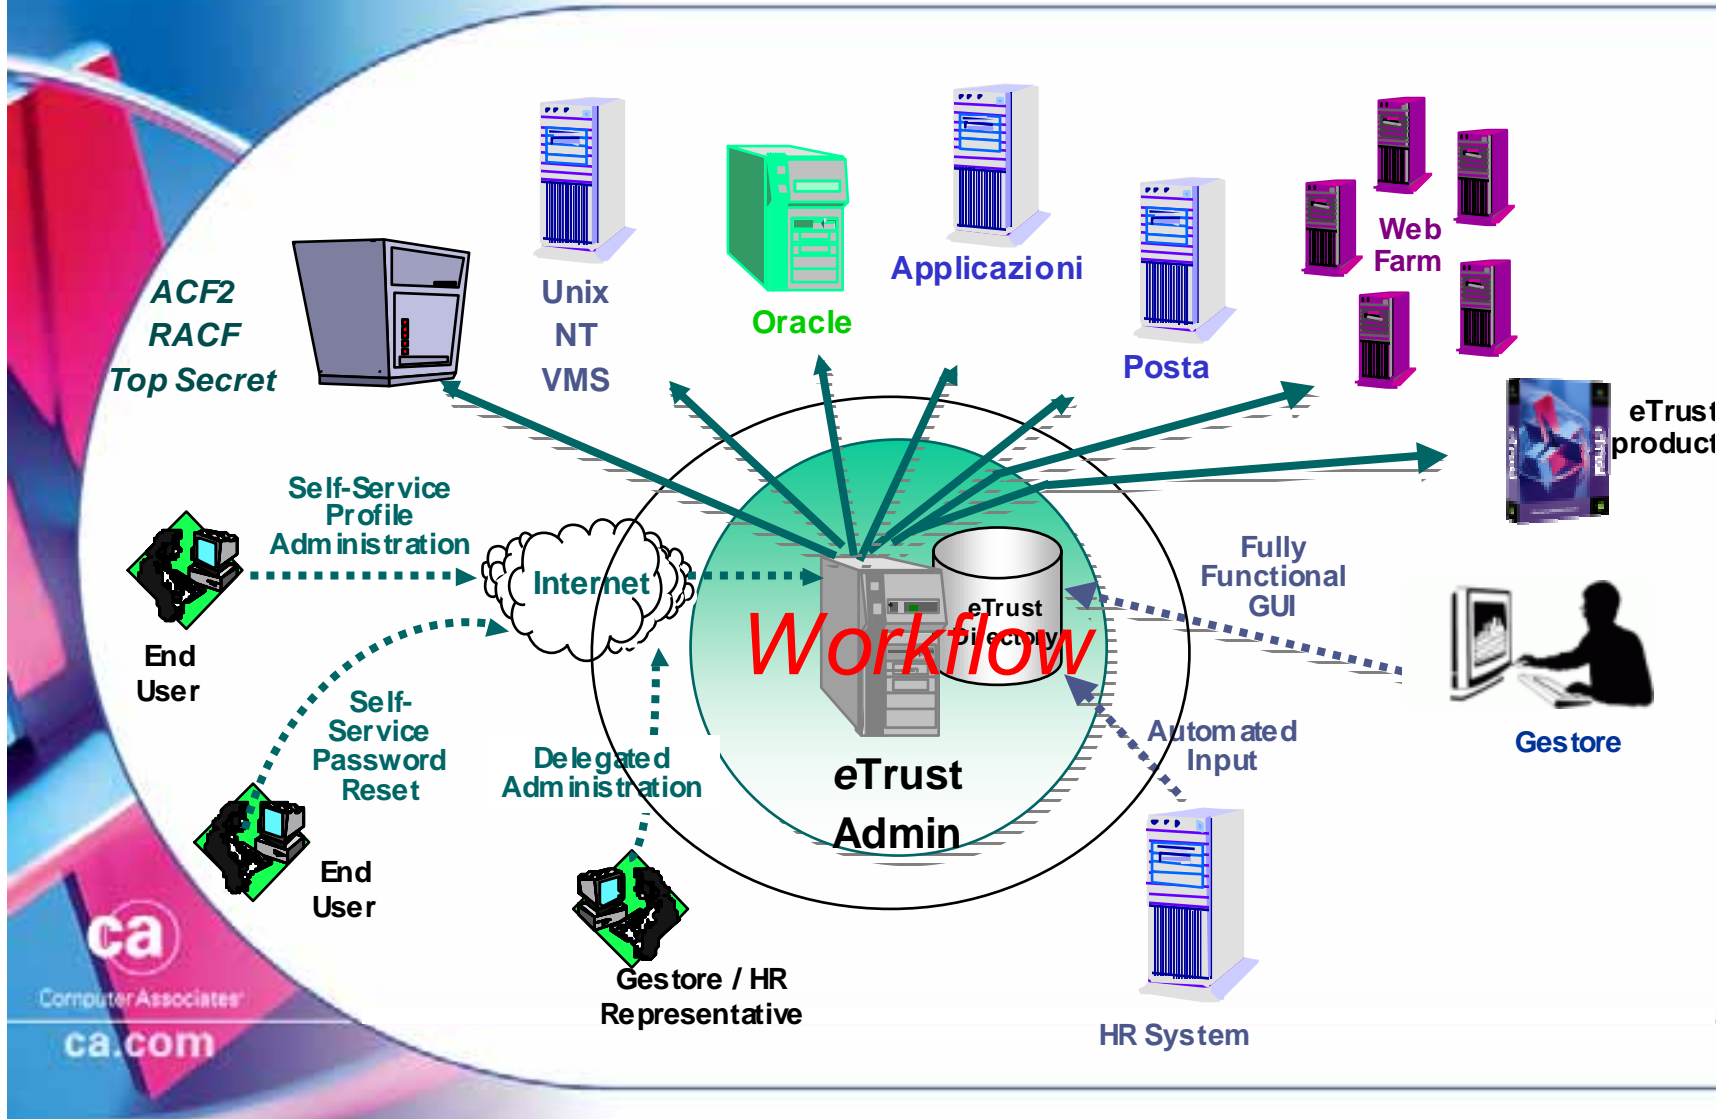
ACF2
RACF
Top Secret

Unix
NT
VMS

Oracle

Applicazioni

Posta

Web
Farm

eTrust
product

Self-Service
Profile
Administration

Internet

End
User

Self-
Service
Password
Reset

Delegated
Administration

eTrust
Directory

Workflow

eTrust
Admin

Fully
Functional
GUI

Automated
Input

Gestore

End
User

Gestore / HR
Representative

HR System

ca
Computer Associates
ca.com